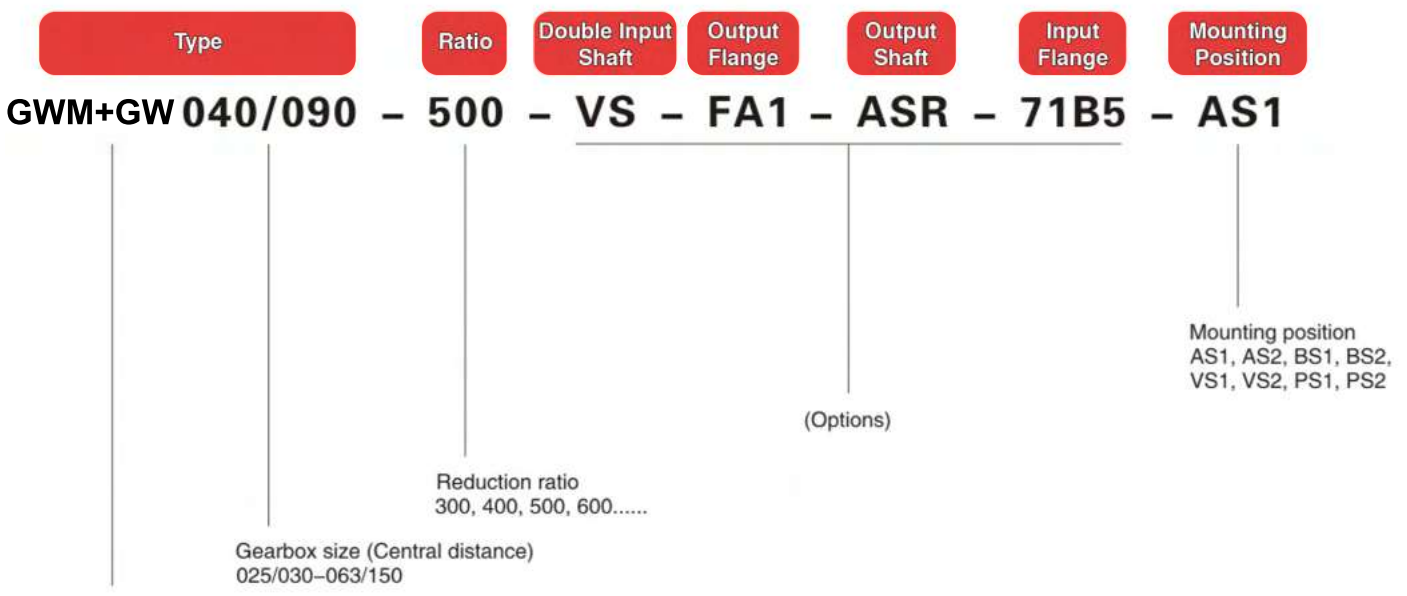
Type

Ratio

Double Input Shaft

Output Flange

Output Shaft

Input Flange

Mounting Position

GWM+GW 040/090 – 500 – VS – FA1 – ASR – 71B5 – AS1

Mounting position
AS1, AS2, BS1, BS2, VS1, VS2, PS1, PS2

(Options)

Reduction ratio
300, 400, 500, 600......

Gearbox size (Central distance)
025/030–063/150